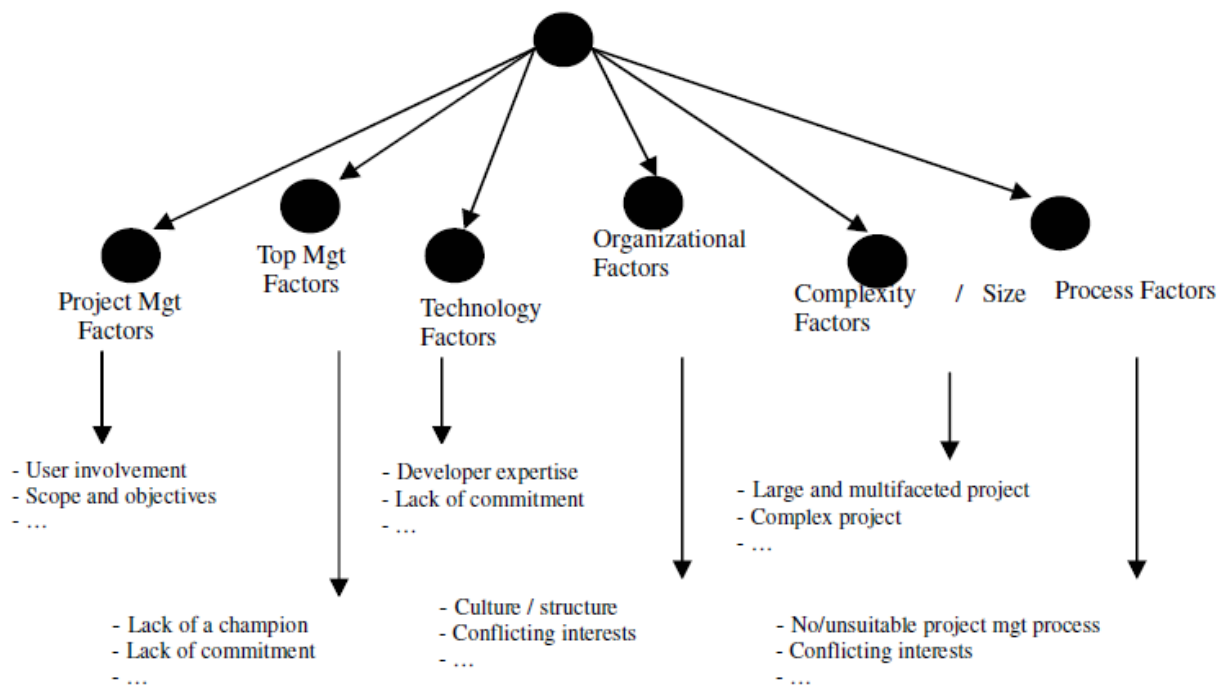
Project Mgt Factors

Top Mgt Factors

Technology Factors

Organizational Factors

Complexity / Size Factors

Process Factors

- User involvement
- Scope and objectives
- …

- Developer expertise
- Lack of commitment
- …

- Large and multifaceted project
- Complex project
- …

- Lack of a champion
- Lack of commitment
- …

- Culture / structure
- Conflicting interests
- …

- No/unsuitable project mgt process
- Conflicting interests
- …